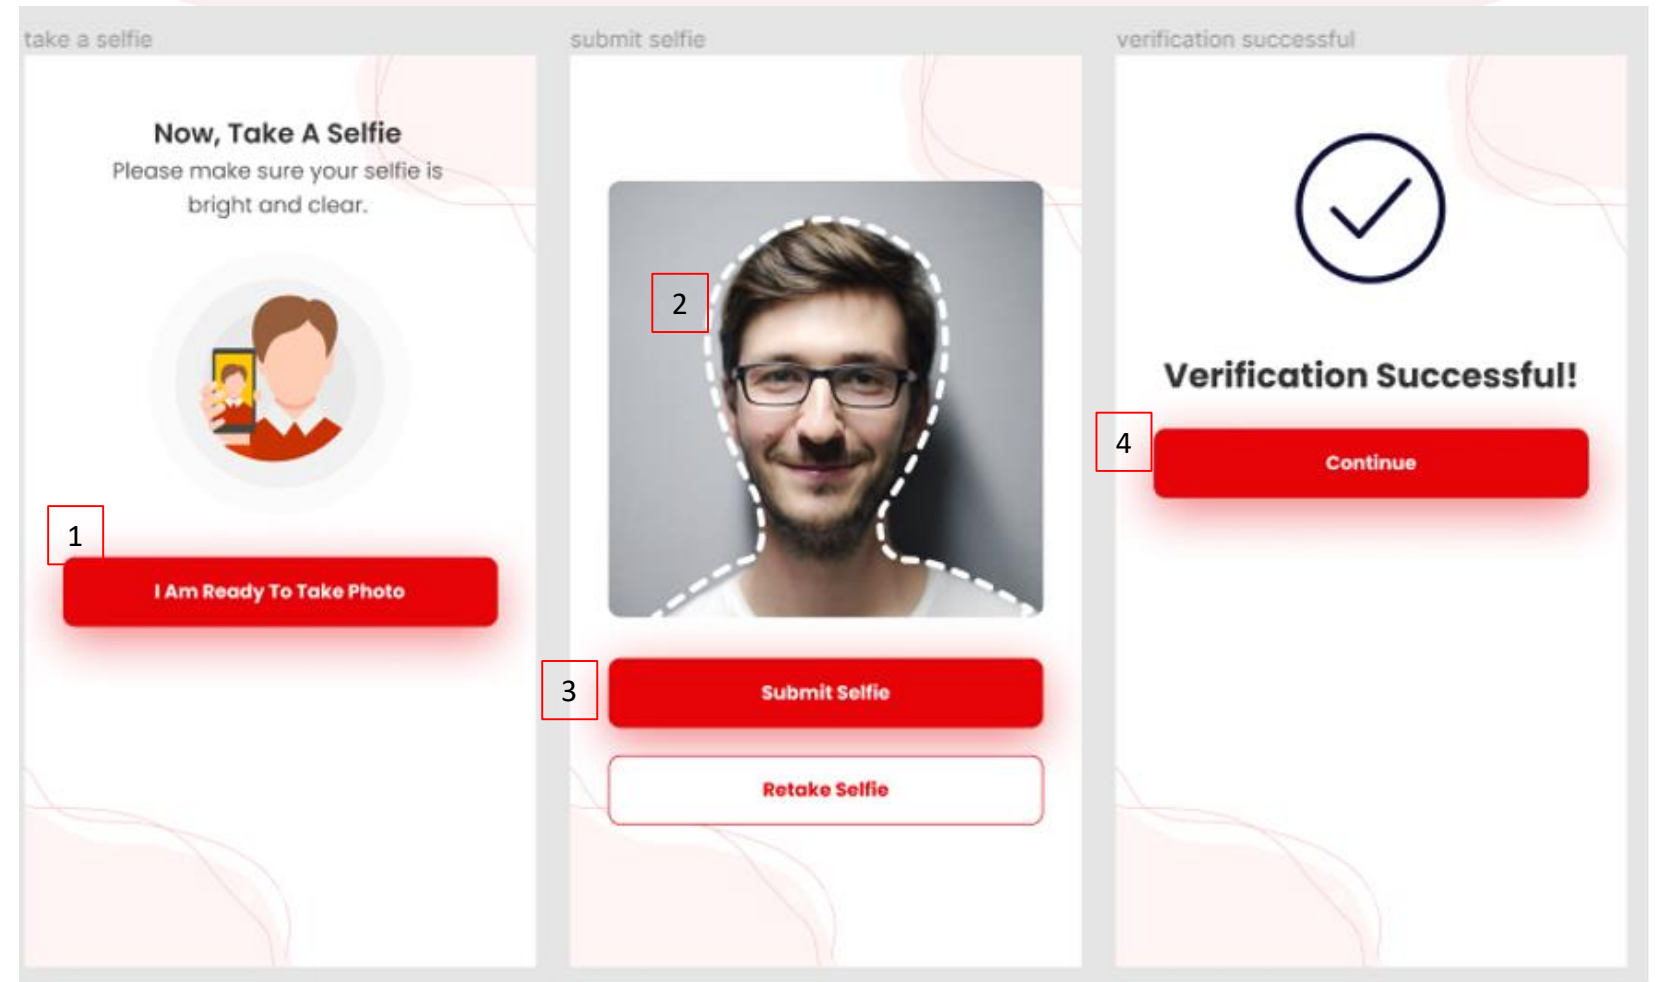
take a selfie

Now, Take A Selfie

Please make sure your selfie is bright and clear.

1

I Am Ready To Take Photo

submit selfie

2

3

Submit Selfie

Retake Selfie

verification successful

Verification Successful!

4

Continue